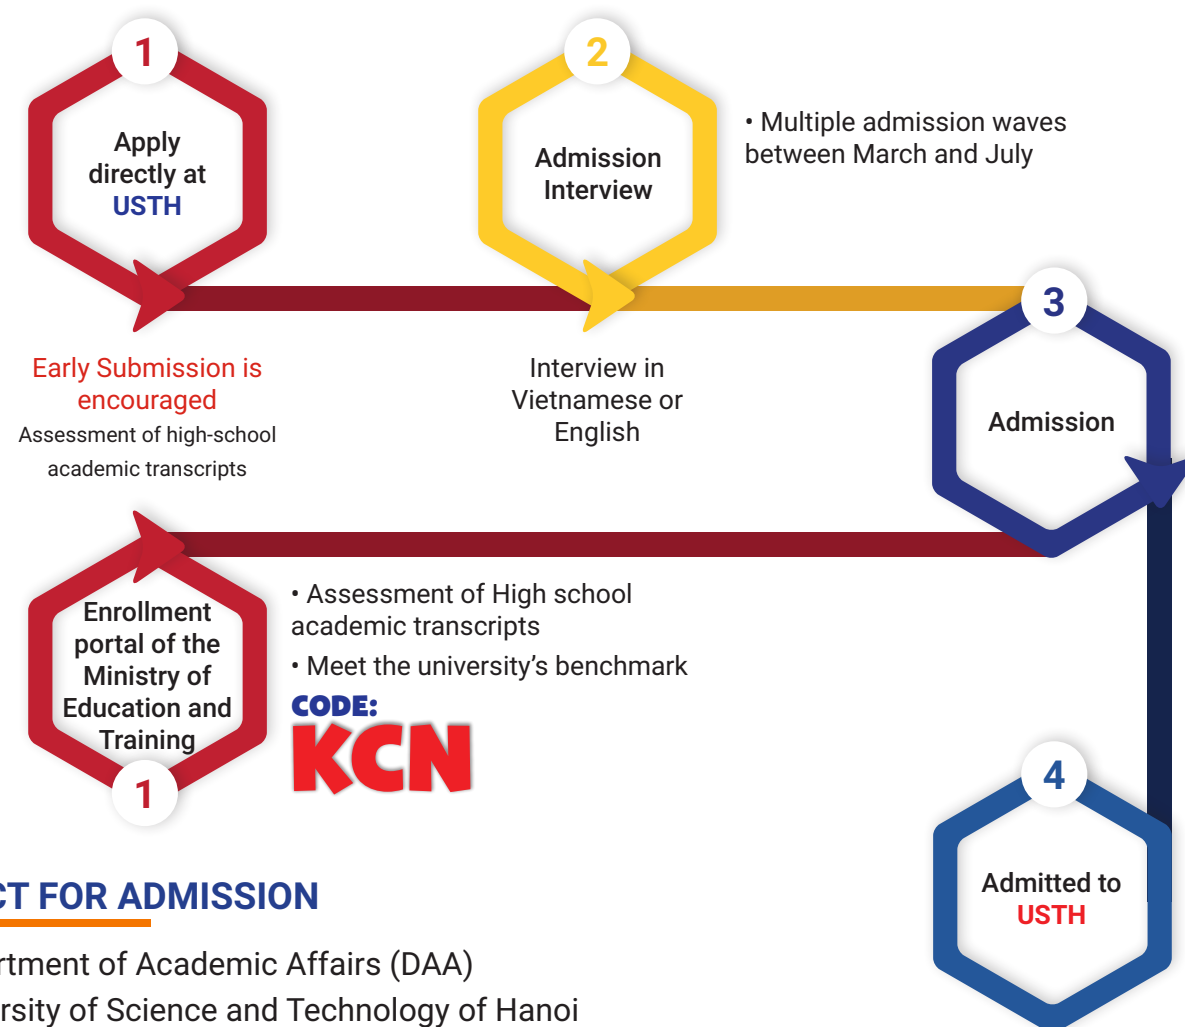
1

Apply directly at USTH

2

Admission Interview

• Multiple admission waves between March and July

3

Admission

Early Submission is encouraged

Assessment of high-school academic transcripts

Interview in Vietnamese or English

Enrollment portal of the Ministry of Education and Training

1

• Assessment of High school academic transcripts

• Meet the university's benchmark

CODE:

KCN

4

Admitted to USTH

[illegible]CT FOR ADMISSION

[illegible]rtment of Academic Affairs (DAA)

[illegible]rsity of Science and Technology of Hanoi